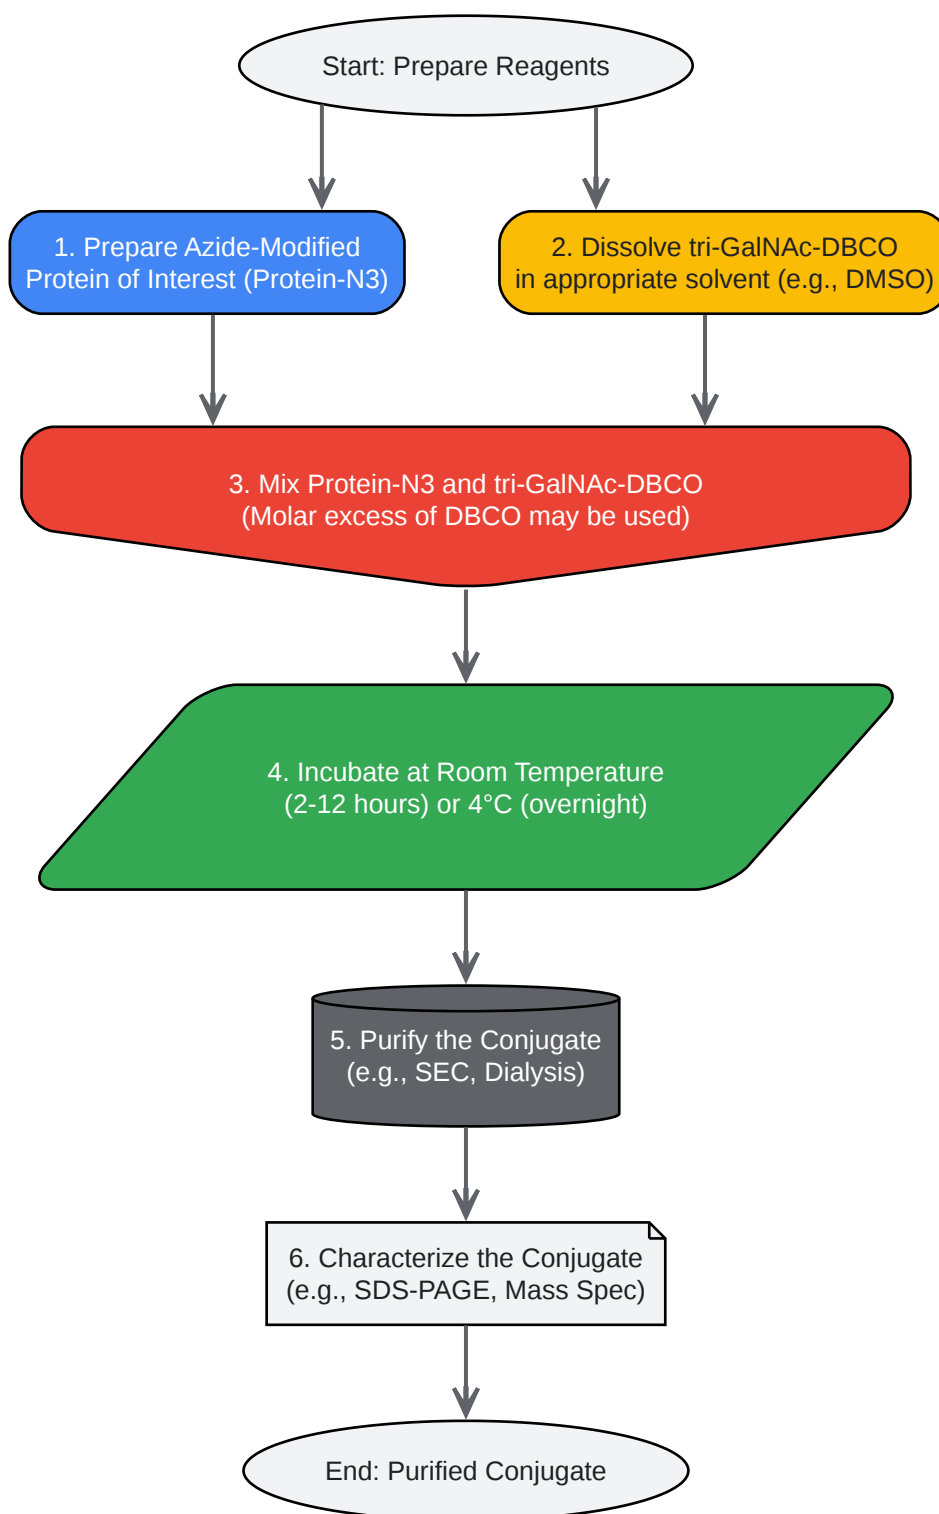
Start: Prepare Reagents

1. Prepare Azide-Modified Protein of Interest (Protein-N3)

2. Dissolve tri-GalNAc-DBCO in appropriate solvent (e.g., DMSO)

3. Mix Protein-N3 and tri-GalNAc-DBCO (Molar excess of DBCO may be used)

4. Incubate at Room Temperature (2-12 hours) or 4°C (overnight)

5. Purify the Conjugate (e.g., SEC, Dialysis)

6. Characterize the Conjugate (e.g., SDS-PAGE, Mass Spec)

End: Purified Conjugate